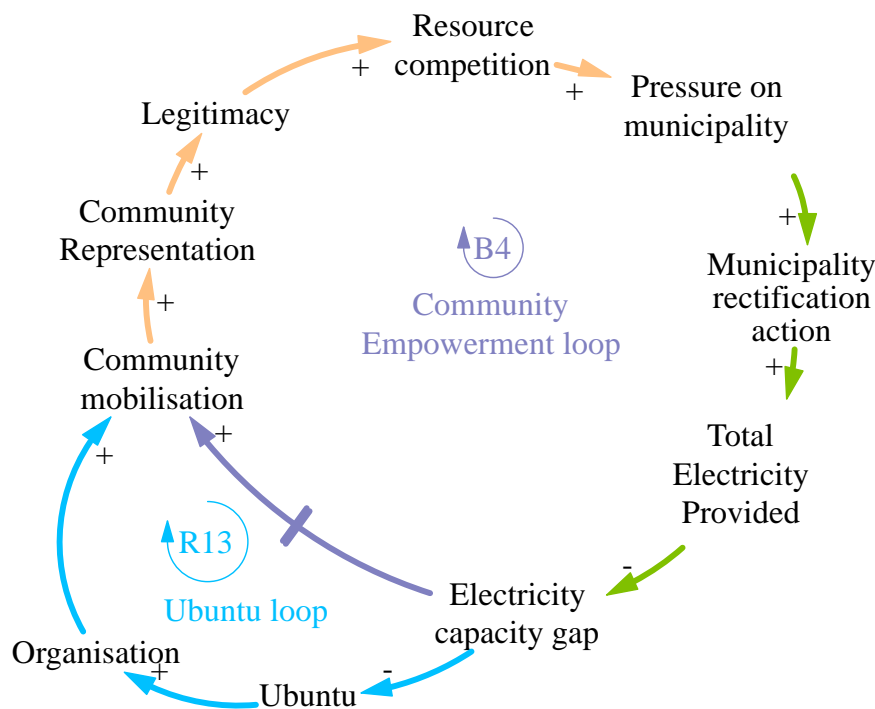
Resource competition

+

+

Pressure on municipality

Legitimacy

+

+

Community Representation

B4

Municipality rectification action

+

Community Empowerment loop

Community mobilisation

+

+

Total Electricity Provided

+

R13

-

Electricity capacity gap

Ubuntu loop

Organisation

+

-

Ubuntu